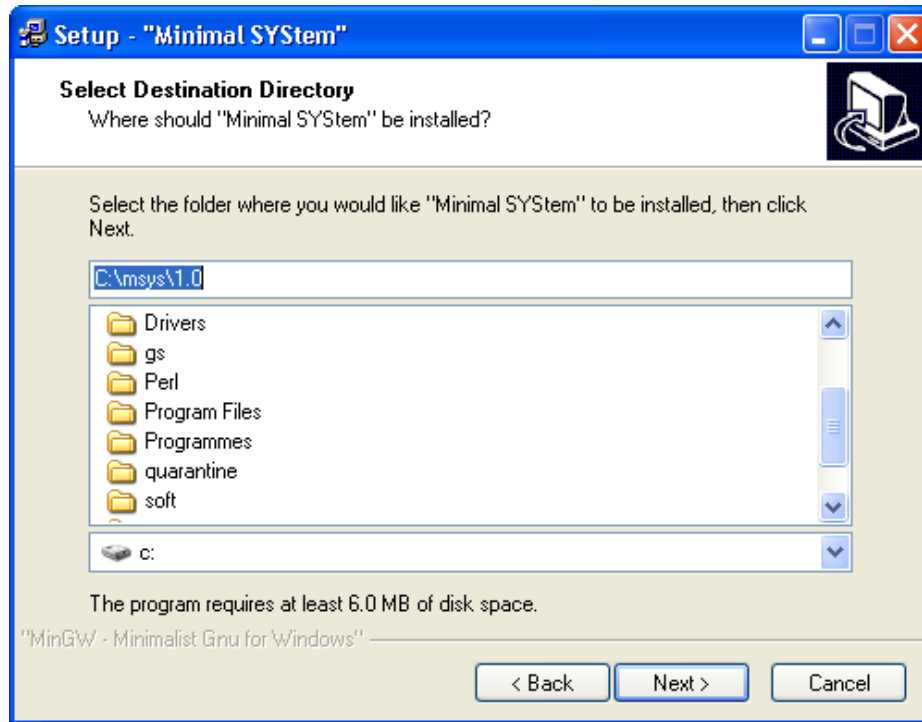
Setup - "Minimal SYStem"

Select Destination Directory
Where should "Minimal SYStem" be installed?

Select the folder where you would like "Minimal SYStem" to be installed, then click Next.

C:\msys\1.0

Drivers
gs
Perl
Program Files
Programmes
quarantine
soft

c:

The program requires at least 6.0 MB of disk space.

"MinGW - Minimalist Gnu for Windows"

< Back
Next >
Cancel